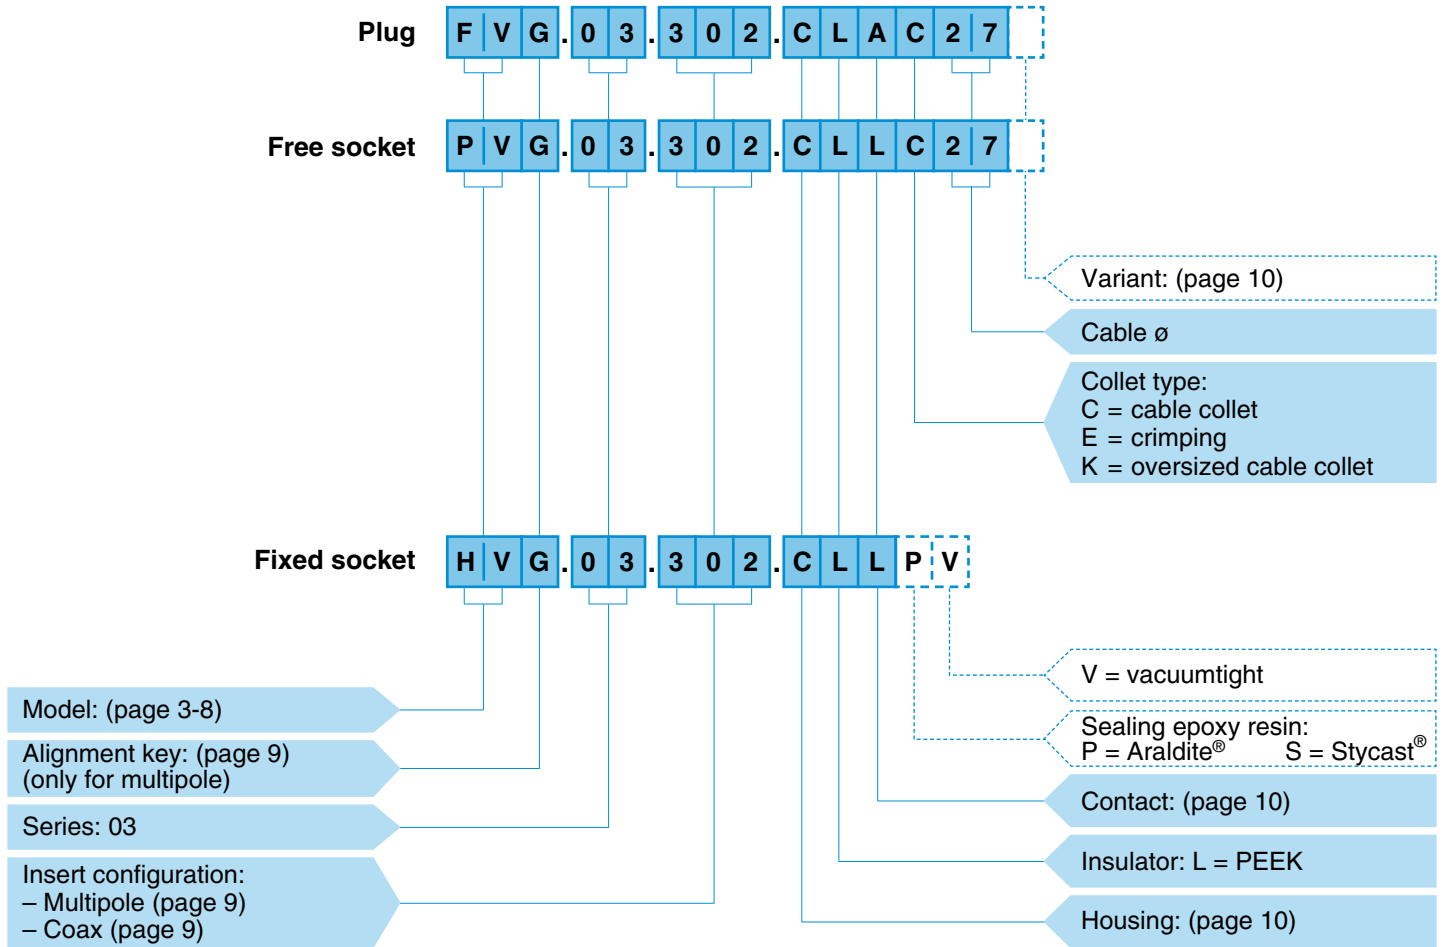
Plug F V G . 0 3 . 3 0 2 . C L A C 2 7

Free socket P V G . 0 3 . 3 0 2 . C L L C 2 7

Variant: (page 10)

Cable ø

Collet type:
C = cable collet
E = crimping
K = oversized cable collet

Fixed socket H V G . 0 3 . 3 0 2 . C L L P V

V = vacuumtight

Sealing epoxy resin:
P = Araldite® S = Stycast®

Contact: (page 10)

Insulator: L = PEEK

Housing: (page 10)

Model: (page 3-8)

Alignment key: (page 9)
(only for multipole)

Series: 03

Insert configuration:
– Multipole (page 9)
– Coax (page 9)